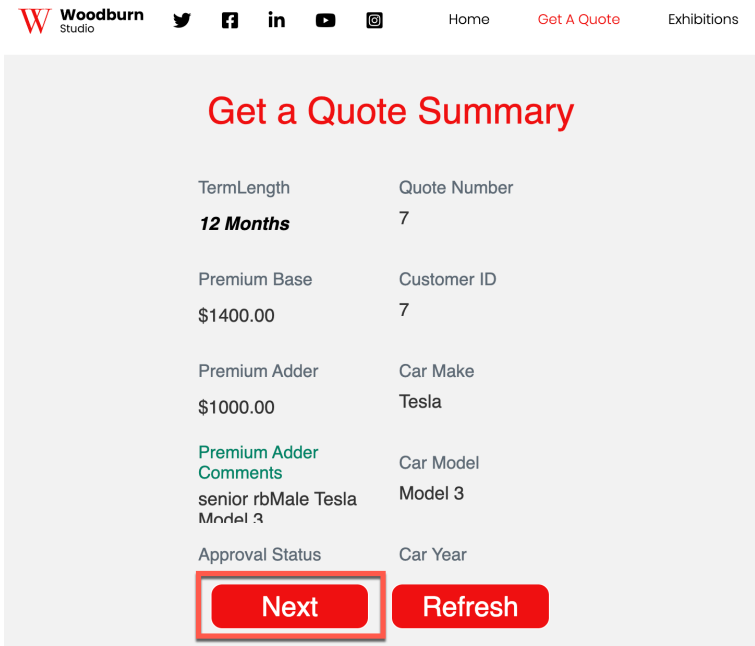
W Woodburn Studio

Home Get A Quote Exhibitions

Get a Quote Summary

TermLength
12 Months

Quote Number
7

Premium Base
$1400.00

Customer ID
7

Premium Adder
$1000.00

Car Make
Tesla

Premium Adder Comments
senior rbMale Tesla Model 3

Car Model
Model 3

Approval Status

Car Year

Next

Refresh